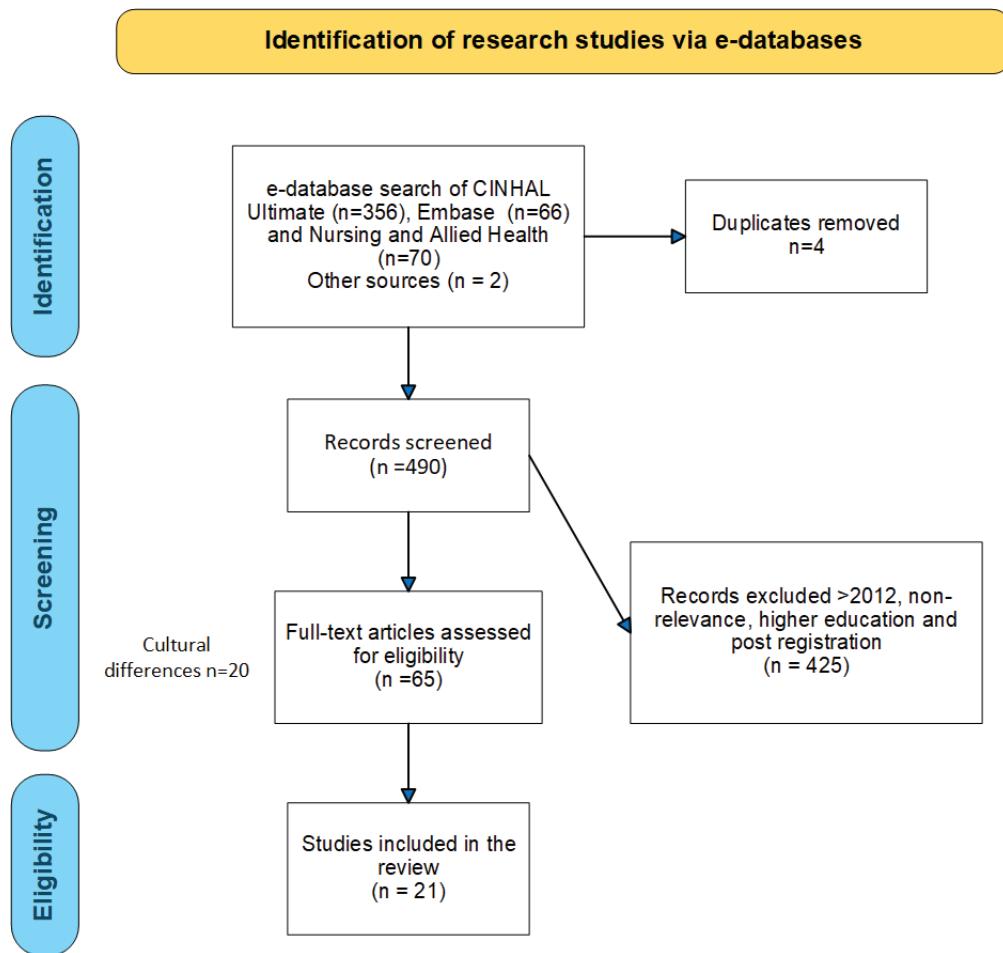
Identification of research studies via e-databases

Identification

e-database search of CINHAL Ultimate (n=356), Embase (n=66) and Nursing and Allied Health (n=70)
Other sources (n = 2)

Duplicates removed
n=4

Screening

Records screened
(n =490)

Records excluded >2012, non-relevance, higher education and post registration
(n = 425)

Cultural differences n=20

Full-text articles assessed for eligibility
(n =65)

Eligibility

Studies included in the review
(n = 21)